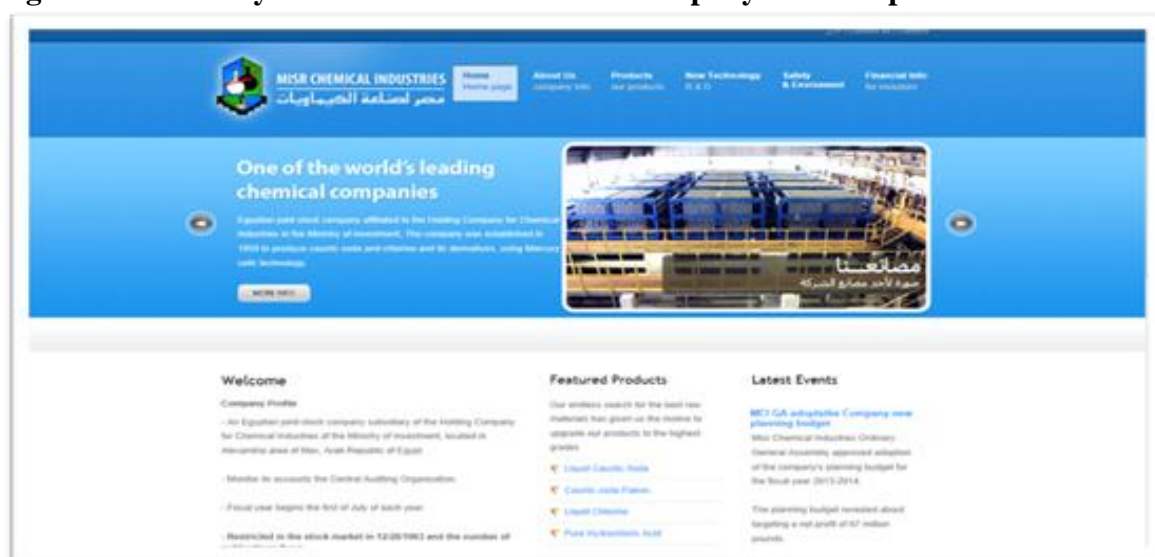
MISR CHEMICAL INDUSTRIES
مصر لصناعة الكيماويات

Home
Home page

About Us
company info

Products
our products

New Technology
R & D

Safety & Environment

Financial Info
for investors

One of the world's leading chemical companies

Egyptian joint stock company affiliated to the Holding Company for Chemical Industries in the Ministry of Investment. The company was established in 1958 to produce caustic soda and chlorine and its derivatives, using Mercury cells technology.

MORE INFO

مصانعنا
صورة لأحد مصانع الشركة

Welcome

Company Profile

- An Egyptian joint-stock company subsidiary of the Holding Company for Chemical Industries of the Ministry of Investment, located in Alexandria area of Max, Arab Republic of Egypt.

- Monitor its accounts the Central Auditing Organization.

- Fiscal year begins the first of July of each year.

- Restricted in the stock market in 12/28/1963 and the number of

Featured Products

Our endless search for the best raw materials has given us the motive to upgrade our products to the highest grades.

Liquid Caustic Soda

Caustic soda Flakes

Liquid Chlorine

Pure Hydrochloric Acid

Latest Events

MCI GA adoptsthe Company new planning budget

Misr Chemical Industries Ordinary General Assembly approved adoption of the company's planning budget for the fiscal year 2013-2014.

The planning budget revealed about targeting a net profit of 67 million pounds.